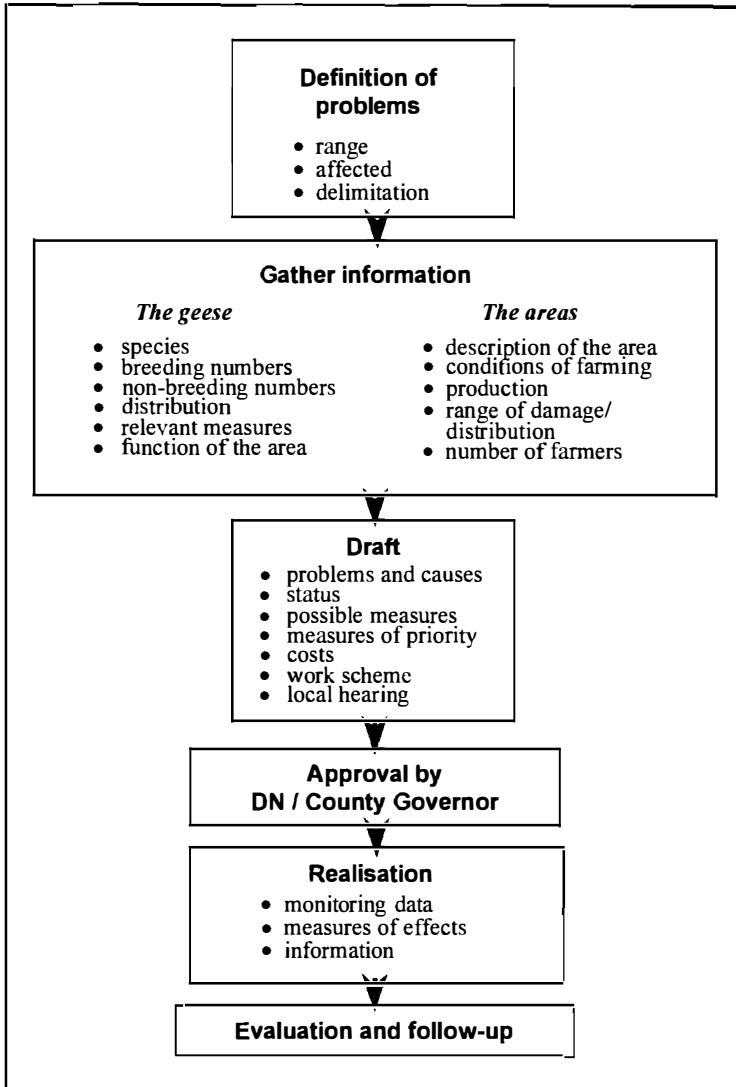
**Definition of problems**

- range
- affected
- delimitation

**Gather information**

*The geese*

- species
- breeding numbers
- non-breeding numbers
- distribution
- relevant measures
- function of the area

*The areas*

- description of the area
- conditions of farming
- production
- range of damage/ distribution
- number of farmers

**Draft**

- problems and causes
- status
- possible measures
- measures of priority
- costs
- work scheme
- local hearing

**Approval by DN / County Governor**

**Realisation**

- monitoring data
- measures of effects
- information

**Evaluation and follow-up**